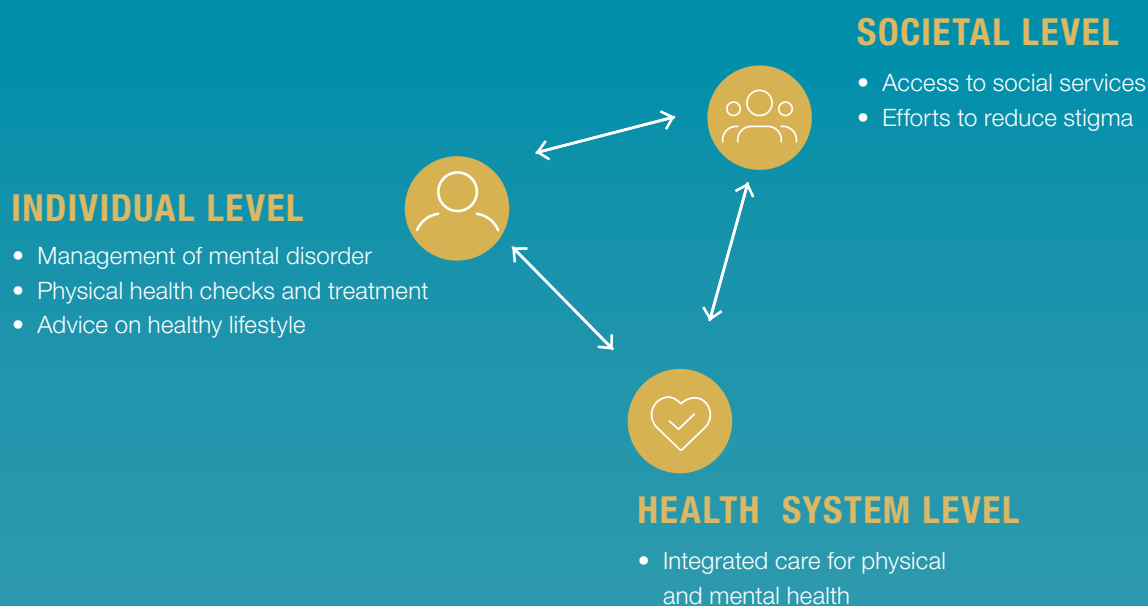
SOCIETAL LEVEL

- Access to social services
- Efforts to reduce stigma

INDIVIDUAL LEVEL

- Management of mental disorder
- Physical health checks and treatment
- Advice on healthy lifestyle

HEALTH SYSTEM LEVEL

- Integrated care for physical and mental health